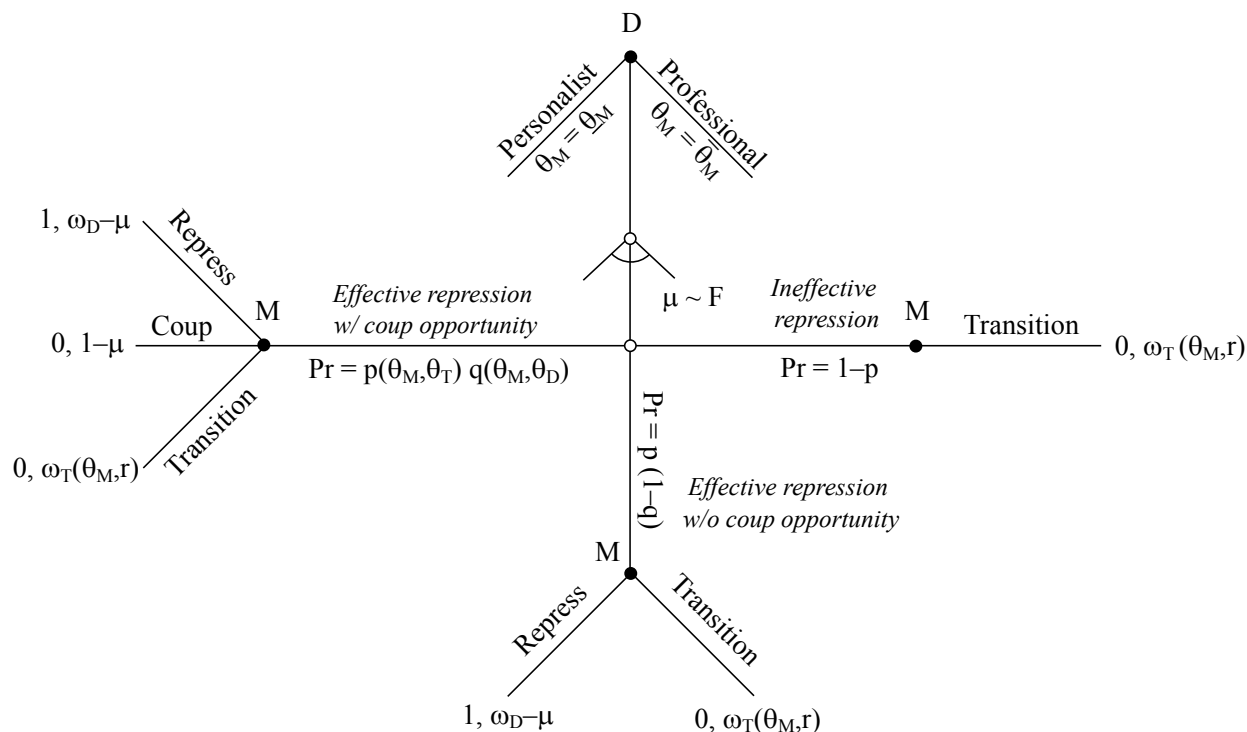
D

Personalist
$\theta_M = \underline{\theta}_M$

Professional
$\theta_M = \overline{\theta}_M$

$1, \omega_D - \mu$
Repress
M
Coup
$0, 1 - \mu$
Transition
$0, \omega_T(\theta_M, r)$

$\mu \sim F$

*Effective repression w/ coup opportunity*
$Pr = p(\theta_M, \theta_T)\ q(\theta_M, \theta_D)$

*Ineffective repression*
$Pr = 1 - p$
M
Transition
$0, \omega_T(\theta_M, r)$

$Pr = p\ (1 - q)$
*Effective repression w/o coup opportunity*

M
Repress
Transition
$1, \omega_D - \mu$
$0, \omega_T(\theta_M, r)$